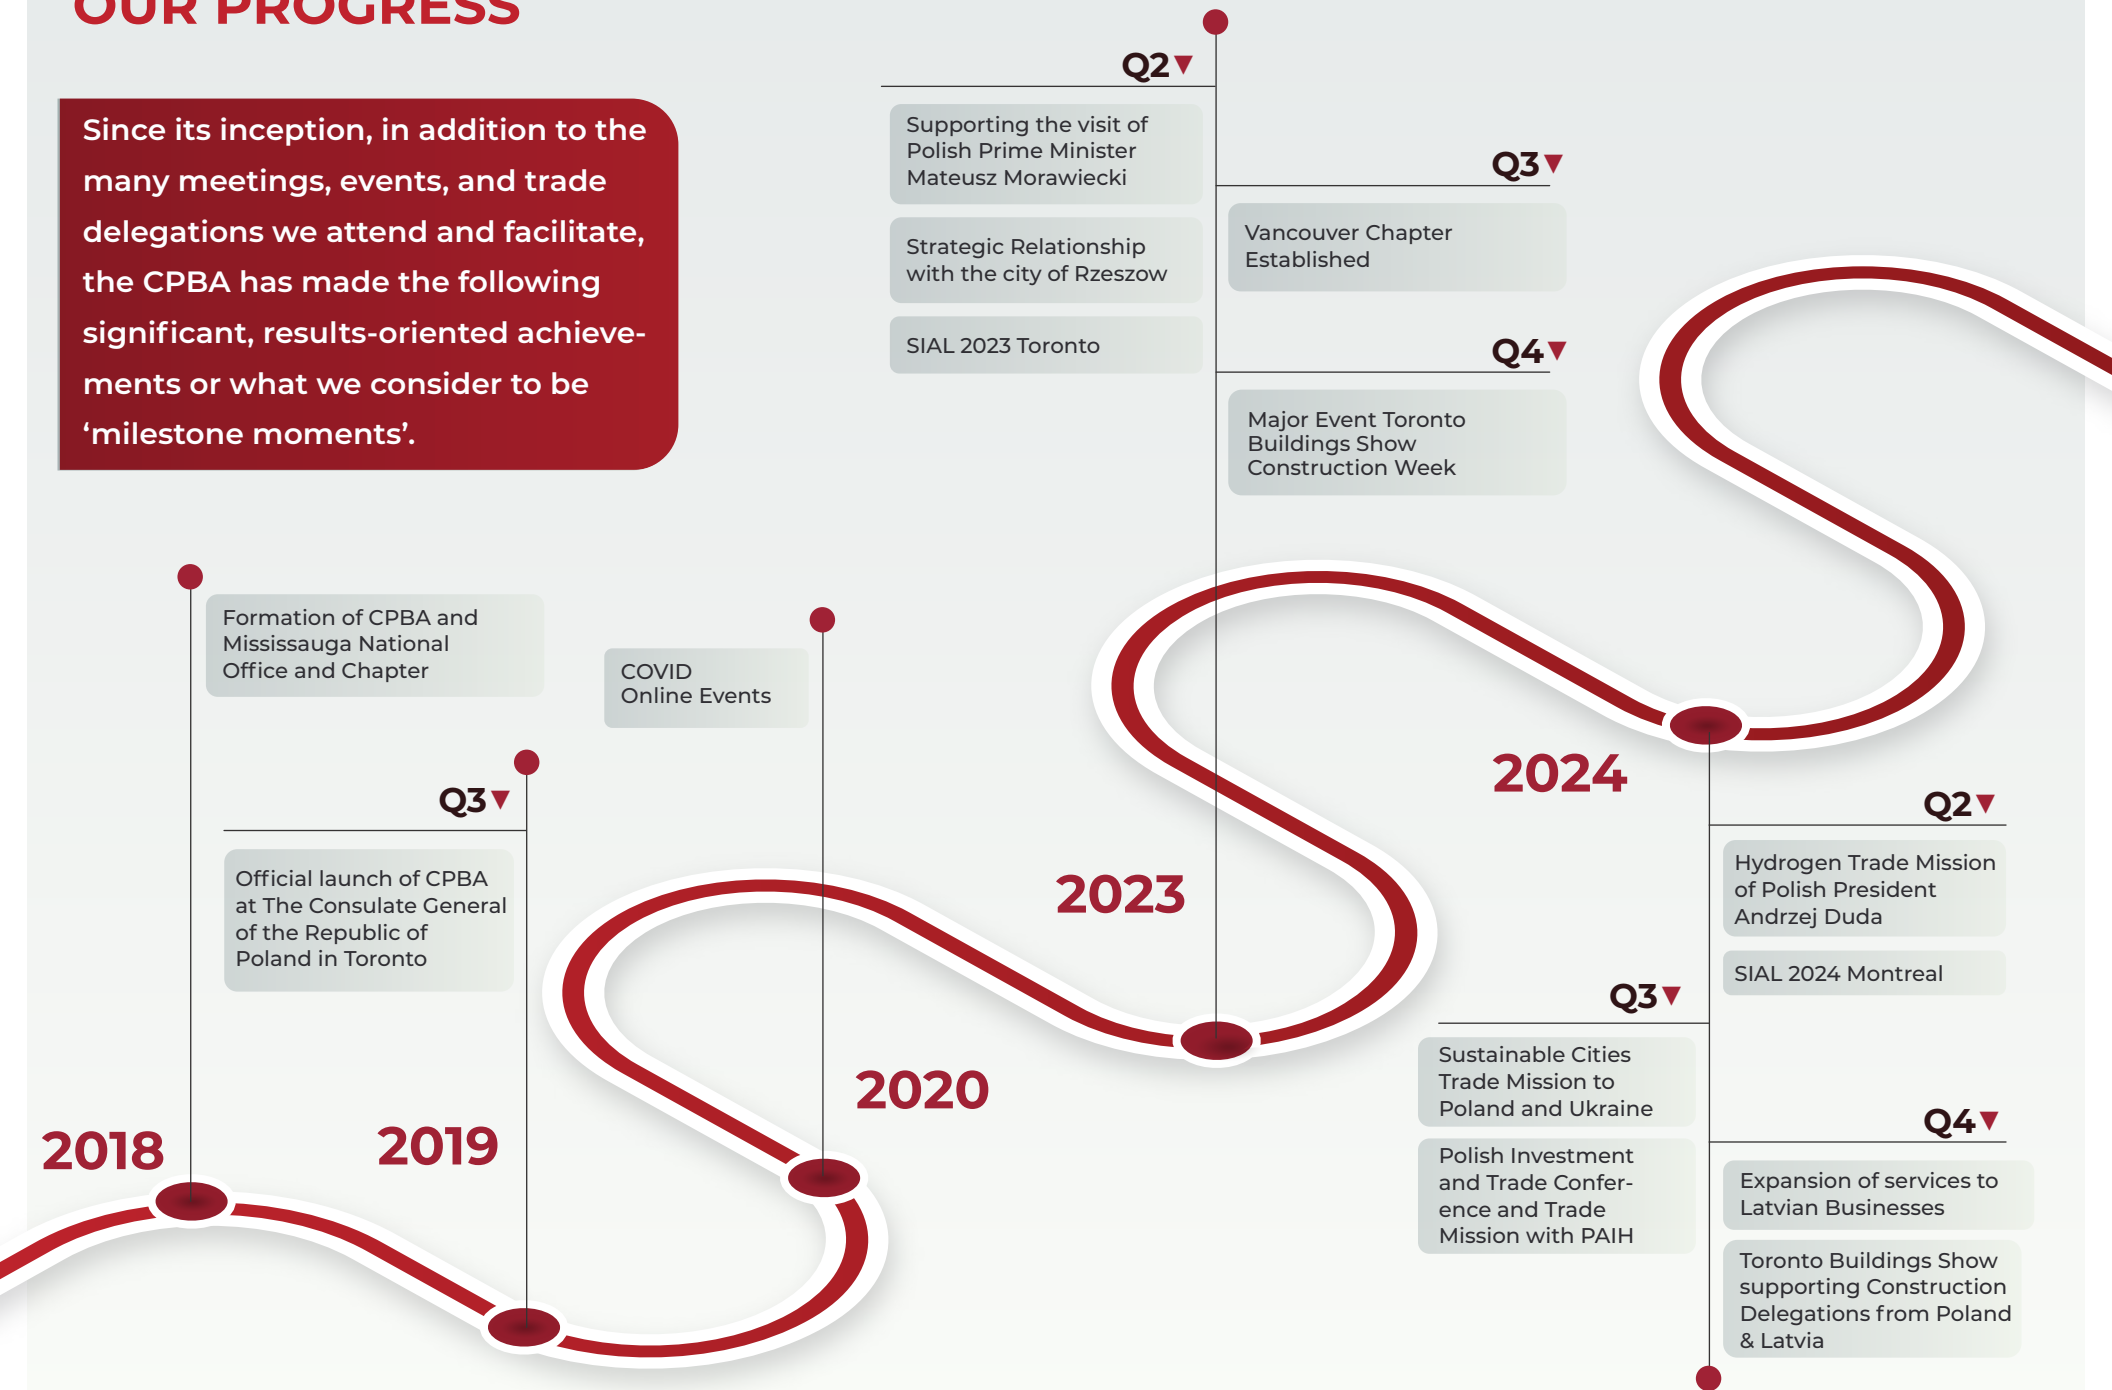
OUR PROGRESS

Since its inception, in addition to the many meetings, events, and trade delegations we attend and facilitate, the CPBA has made the following significant, results-oriented achievements or what we consider to be 'milestone moments'.

2018

Formation of CPBA and Mississauga National Office and Chapter

2019

Q3▼

Official launch of CPBA at The Consulate General of the Republic of Poland in Toronto

2020

COVID Online Events

2023

Q2▼

Supporting the visit of Polish Prime Minister Mateusz Morawiecki

Strategic Relationship with the city of Rzeszow

SIAL 2023 Toronto

Q3▼

Vancouver Chapter Established

Q4▼

Major Event Toronto Buildings Show Construction Week

2024

Q2▼

Hydrogen Trade Mission of Polish President Andrzej Duda

SIAL 2024 Montreal

Q3▼

Sustainable Cities Trade Mission to Poland and Ukraine

Polish Investment and Trade Conference and Trade Mission with PAIH

Q4▼

Expansion of services to Latvian Businesses

Toronto Buildings Show supporting Construction Delegations from Poland & Latvia